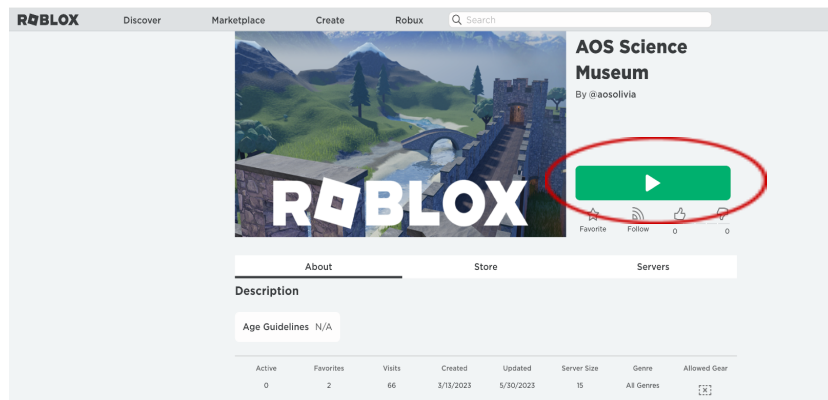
ROBLOX Discover Marketplace Create Robux Search

ROBLOX

AOS Science Museum

By @aosolivia

Favorite Follow 0 0

About Store Servers

Description

Age Guidelines N/A

| Active | Favorites | Visits | Created | Updated | Server Size | Genre | Allowed Gear |
|---|---|---|---|---|---|---|---|
| 0 | 2 | 66 | 3/13/2023 | 5/30/2023 | 15 | All Genres | |